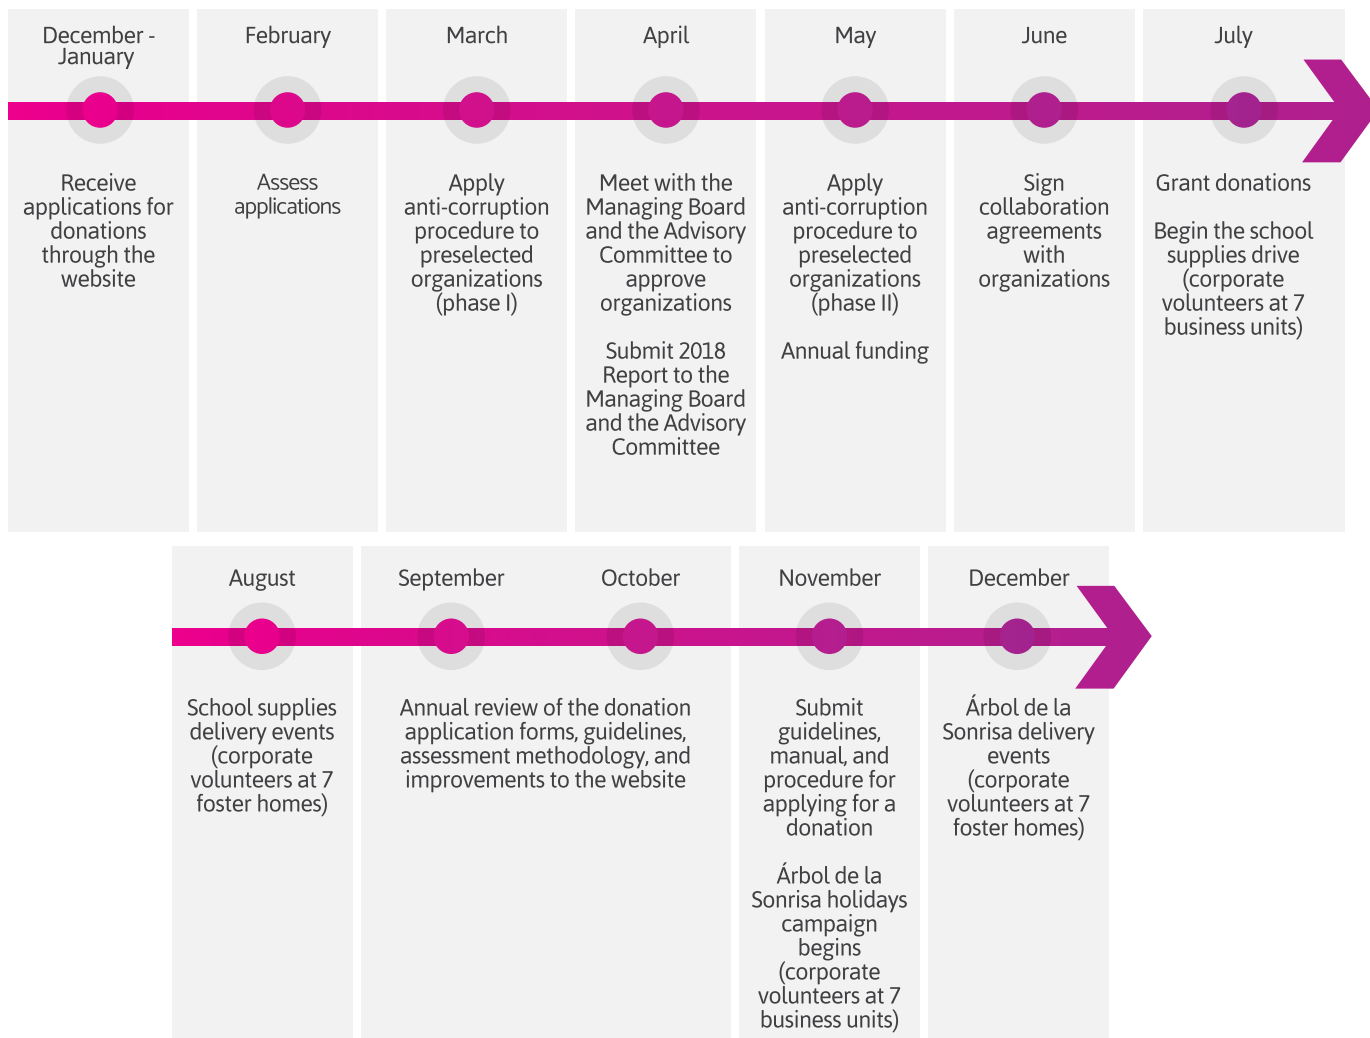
December - January

Receive applications for donations through the website

February

Assess applications

March

Apply anti-corruption procedure to preselected organizations (phase I)

April

Meet with the Managing Board and the Advisory Committee to approve organizations

Submit 2018 Report to the Managing Board and the Advisory Committee

May

Apply anti-corruption procedure to preselected organizations (phase II)

Annual funding

June

Sign collaboration agreements with organizations

July

Grant donations

Begin the school supplies drive (corporate volunteers at 7 business units)

August

School supplies delivery events (corporate volunteers at 7 foster homes)

September

October

Annual review of the donation application forms, guidelines, assessment methodology, and improvements to the website

November

Submit guidelines, manual, and procedure for applying for a donation

Árbol de la Sonrisa holidays campaign begins (corporate volunteers at 7 business units)

December

Árbol de la Sonrisa delivery events (corporate volunteers at 7 foster homes)